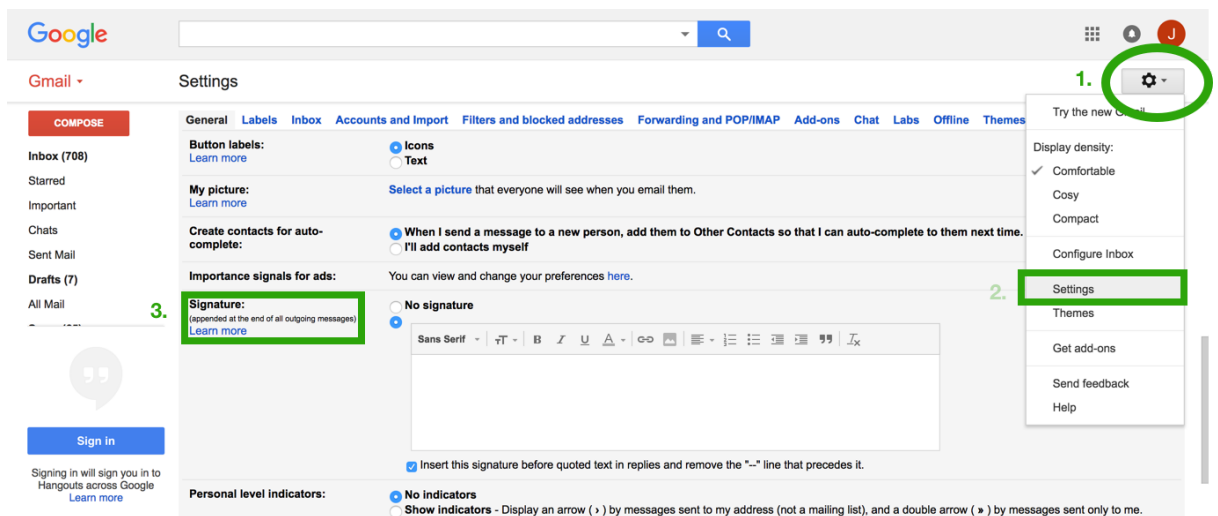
Google

J

Gmail

Settings

1.

COMPOSE

Inbox (708)
Starred
Important
Chats
Sent Mail
Drafts (7)
All Mail

Sign in

Signing in will sign you in to Hangouts across Google
Learn more

General Labels Inbox Accounts and Import Filters and blocked addresses Forwarding and POP/IMAP Add-ons Chat Labs Offline Themes

Button labels:
Learn more

Icons
Text

My picture:
Learn more

Select a picture that everyone will see when you email them.

Create contacts for auto-complete:

When I send a message to a new person, add them to Other Contacts so that I can auto-complete to them next time.
I'll add contacts myself

Importance signals for ads:

You can view and change your preferences here.

3.

Signature:
(appended at the end of all outgoing messages)
Learn more

No signature

Sans Serif

Insert this signature before quoted text in replies and remove the "--" line that precedes it.

Personal level indicators:

No indicators
Show indicators - Display an arrow ( › ) by messages sent to my address (not a mailing list), and a double arrow ( » ) by messages sent only to me.

Try the new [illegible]

Display density:
Comfortable
Cosy
Compact

Configure Inbox

2.

Settings
Themes

Get add-ons

Send feedback
Help